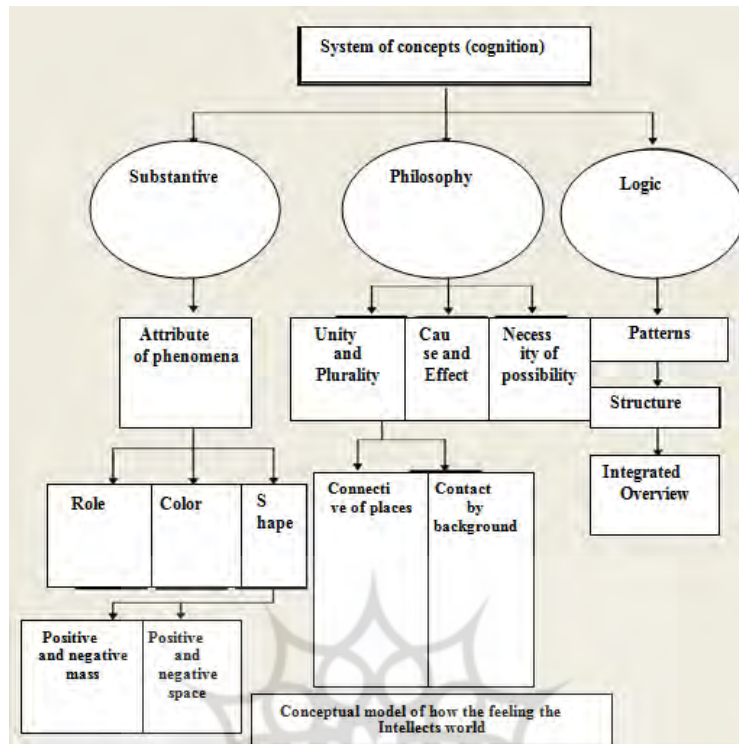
System of concepts (cognition)

Substantive

Philosophy

Logic

Attribute of phenomena

Unity and Plurality

Cau se and Effect

Necess ity of possibility

Patterns

Structure

Integrated Overview

Role

Color

S hape

Connecti ve of places

Contact by background

Positive and negative mass

Positive and negative space

Conceptual model of how the feeling the Intellects world